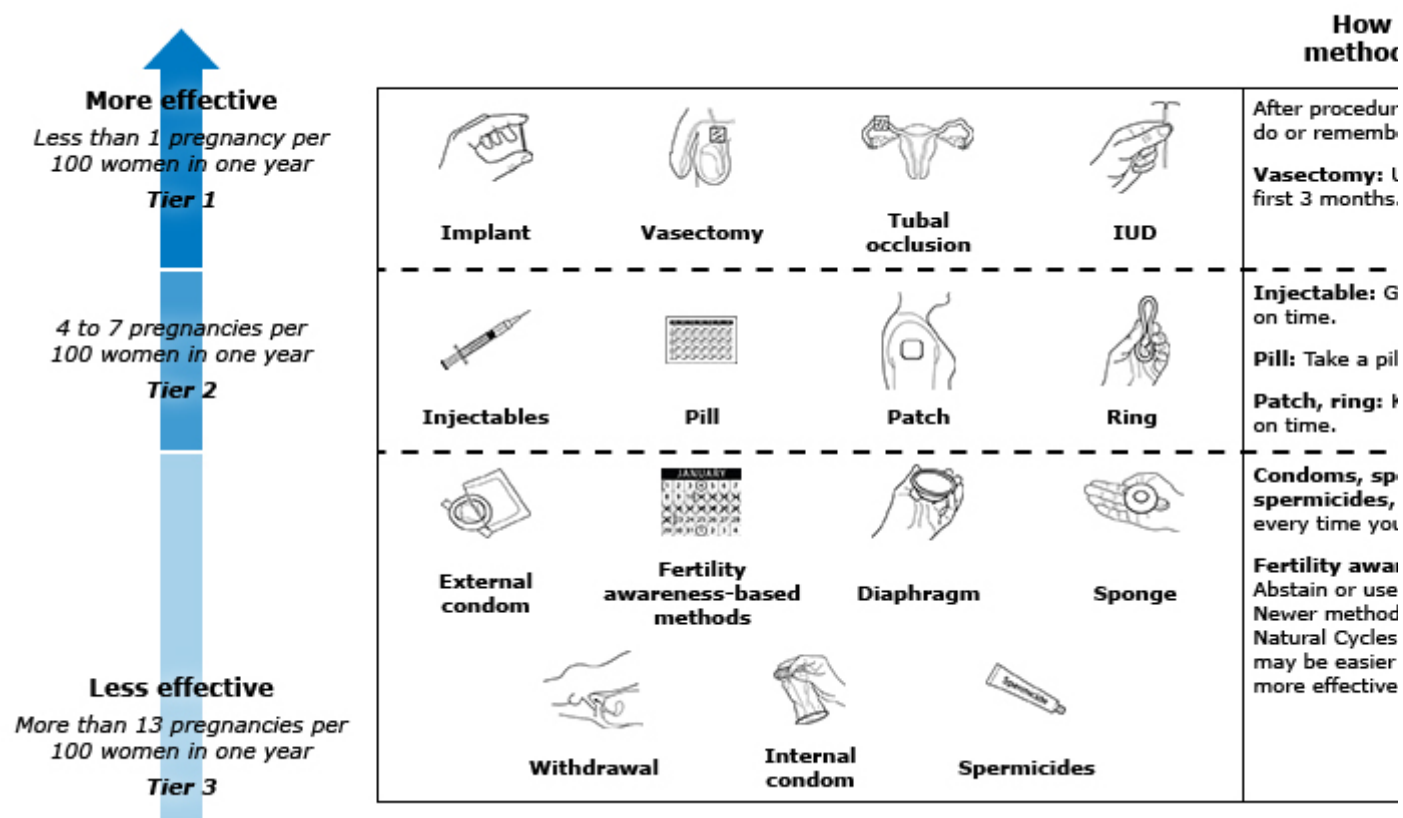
How methoc

More effective
Less than 1 pregnancy per 100 women in one year
Tier 1

4 to 7 pregnancies per 100 women in one year
Tier 2

Less effective
More than 13 pregnancies per 100 women in one year
Tier 3

Implant
Vasectomy
Tubal occlusion
IUD

After procedur do or rememb

Vasectomy: U first 3 months.

Injectables
Pill
Patch
Ring

Injectable: G on time.

Pill: Take a pil

Patch, ring: K on time.

JANUARY

External condom
Fertility awareness-based methods
Diaphragm
Sponge
Withdrawal
Internal condom
Spermicide
Spermicides

Condoms, sp spermicides, every time you

Fertility awar Abstain or use Newer method Natural Cycles may be easier more effective